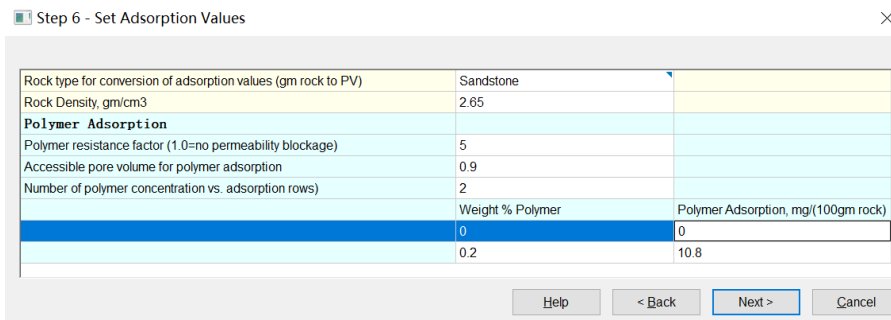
Step 6 - Set Adsorption Values

| | | |
|---|---|---|
| Rock type for conversion of adsorption values (gm rock to PV) | Sandstone | |
| Rock Density, gm/cm3 | 2.65 | |
| Polymer Adsorption | | |
| Polymer resistance factor (1.0=no permeability blockage) | 5 | |
| Accessible pore volume for polymer adsorption | 0.9 | |
| Number of polymer concentration vs. adsorption rows) | 2 | |
| | Weight % Polymer | Polymer Adsorption, mg/(100gm rock) |
| | 0 | 0 |
| | 0.2 | 10.8 |

Help | < Back | Next > | Cancel